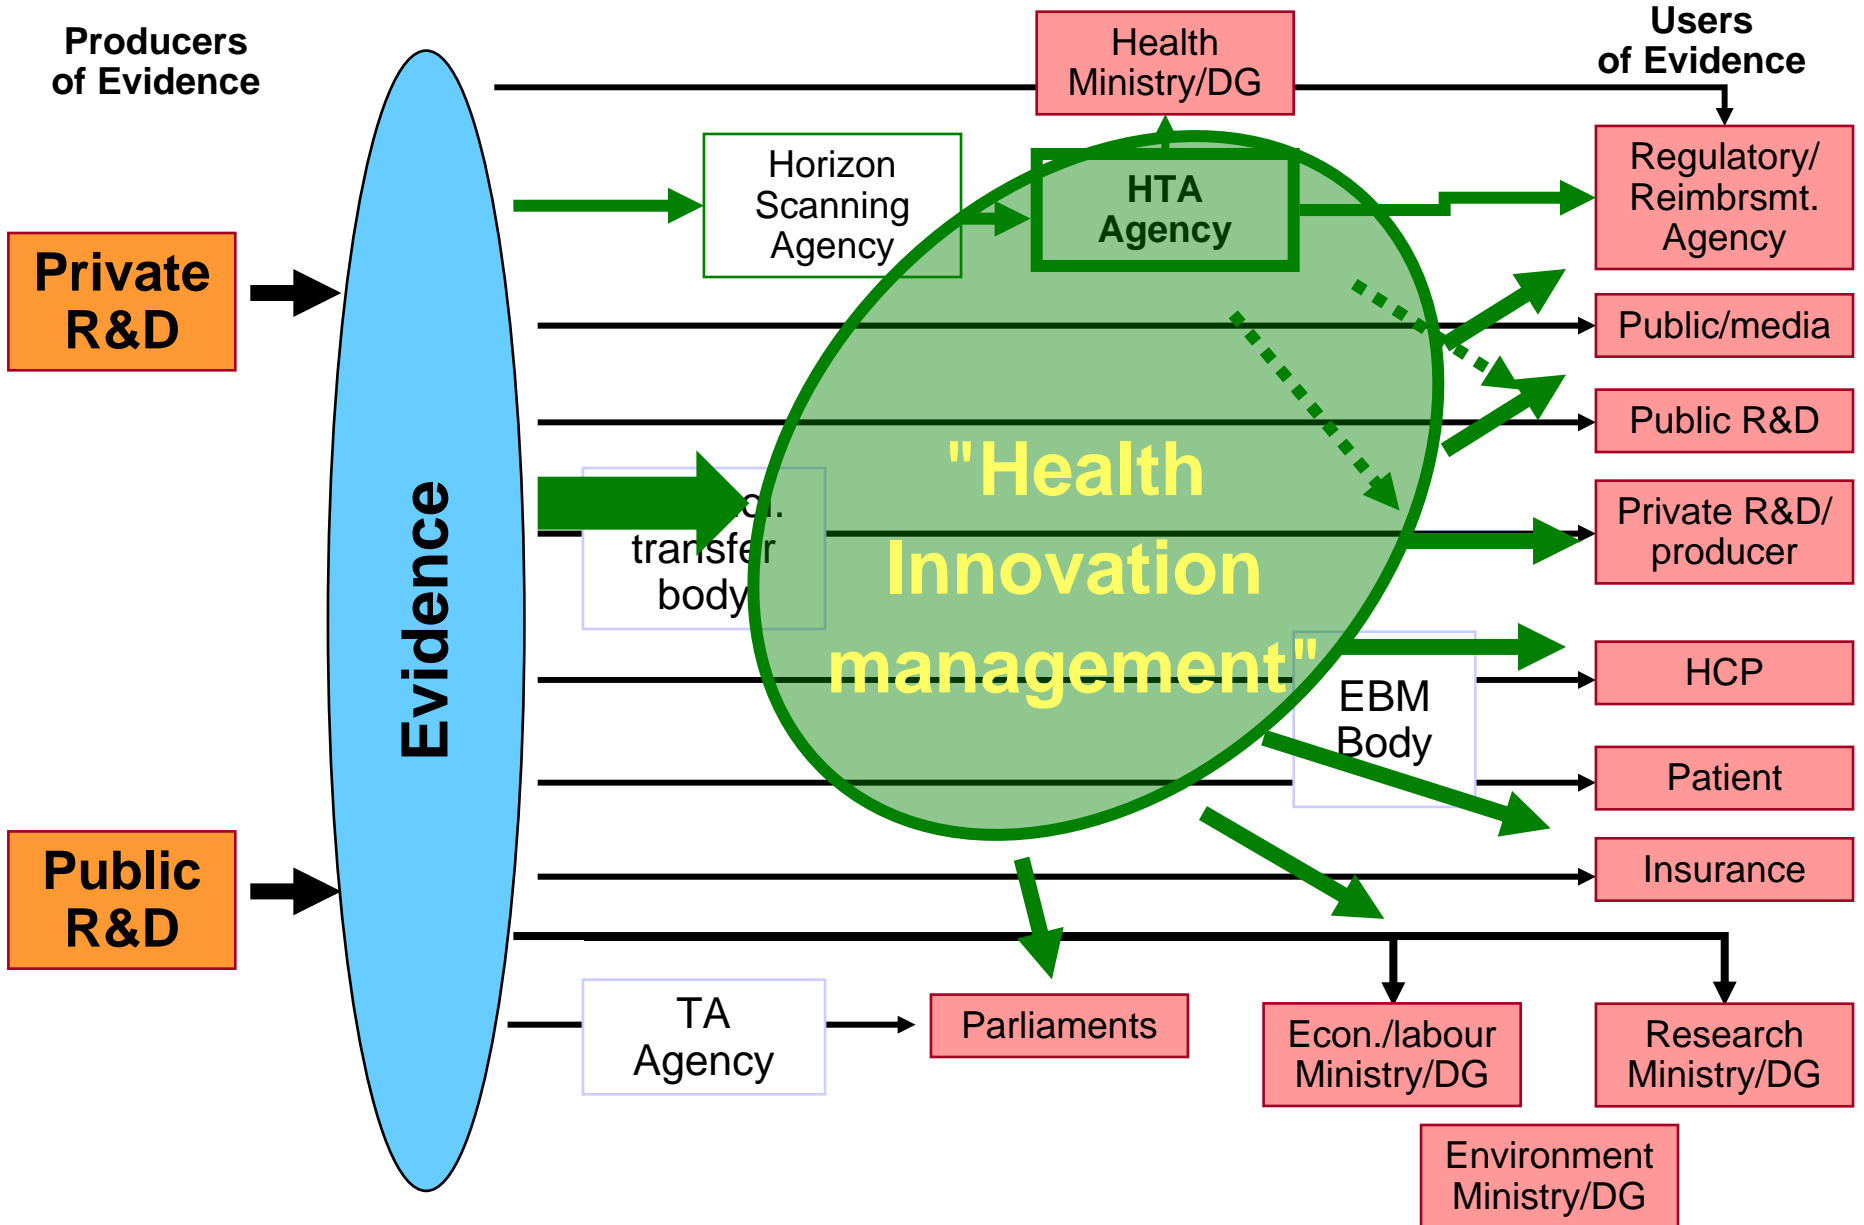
Producers of Evidence

Private R&D

Public R&D

Evidence

Health Ministry/DG

Users of Evidence

Horizon Scanning Agency

HTA Agency

Regulatory/ Reimbrsmt. Agency

Public/media

Public R&D

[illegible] transfer body

"Health Innovation management"

Private R&D/ producer

HCP

EBM Body

Patient

Insurance

TA Agency

Parliaments

Econ./labour Ministry/DG

Research Ministry/DG

Environment Ministry/DG